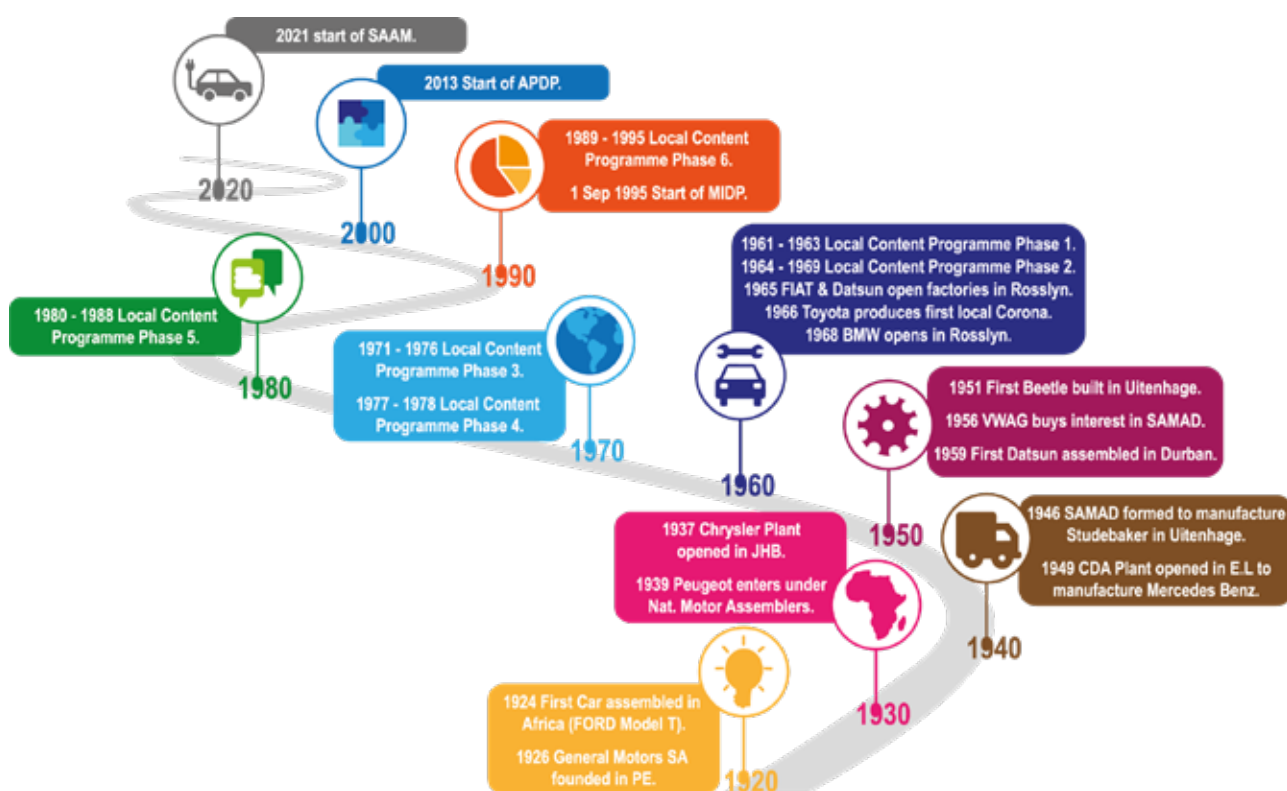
2021 start of SAAM.

2020

2013 Start of APDP.

2000

1989 - 1995 Local Content Programme Phase 6.

1 Sep 1995 Start of MIDP.

1990

1980 - 1988 Local Content Programme Phase 5.

1980

1971 - 1976 Local Content Programme Phase 3.

1977 - 1978 Local Content Programme Phase 4.

1970

1961 - 1963 Local Content Programme Phase 1.
1964 - 1969 Local Content Programme Phase 2.
1965 FIAT & Datsun open factories in Rosslyn.
1966 Toyota produces first local Corona.
1968 BMW opens in Rosslyn.

1960

1951 First Beetle built in Uitenhage.

1956 VWAG buys interest in SAMAD.

1959 First Datsun assembled in Durban.

1950

1946 SAMAD formed to manufacture Studebaker in Uitenhage.

1949 CDA Plant opened in E.L to manufacture Mercedes Benz.

1940

1937 Chrysler Plant opened in JHB.

1939 Peugeot enters under Nat. Motor Assemblers.

1930

1924 First Car assembled in Africa (FORD Model T).

1926 General Motors SA founded in PE.

1920